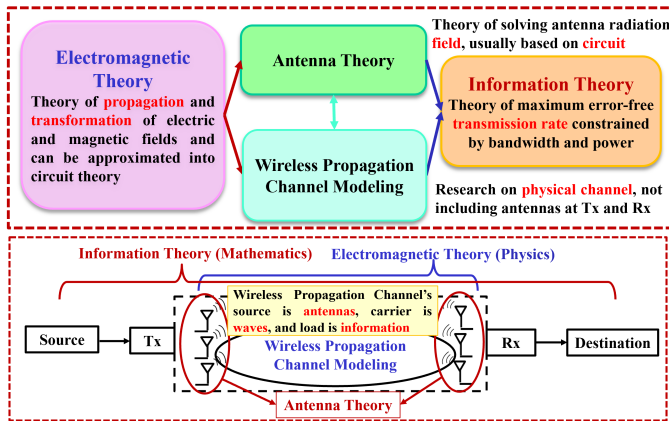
Electromagnetic Theory

Theory of propagation and transformation of electric and magnetic fields and can be approximated into circuit theory

Antenna Theory

Wireless Propagation Channel Modeling

Theory of solving antenna radiation field, usually based on circuit

Information Theory

Theory of maximum error-free transmission rate constrained by bandwidth and power

Research on physical channel, not including antennas at Tx and Rx

Information Theory (Mathematics)

Electromagnetic Theory (Physics)

Source

Tx

Wireless Propagation Channel's source is antennas, carrier is waves, and load is information

Wireless Propagation Channel Modeling

Rx

Destination

Antenna Theory